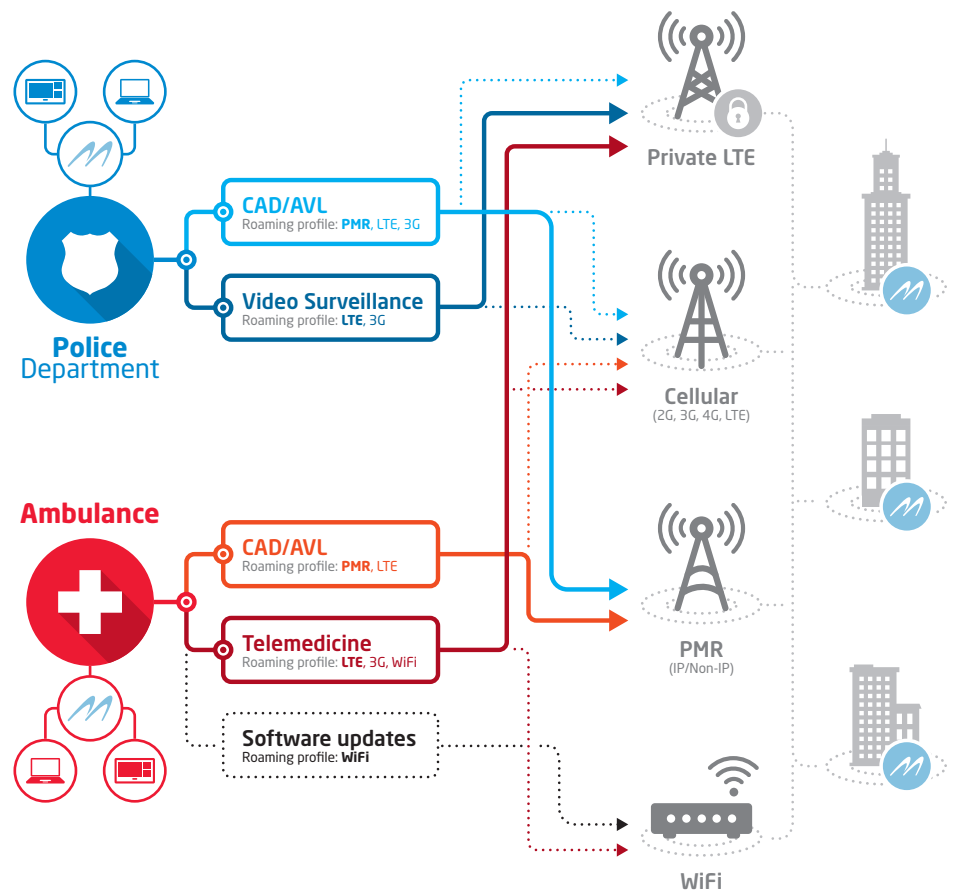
Police
Department

CAD/AVL
Roaming profile: **PMR**, LTE, 3G

Video Surveillance
Roaming profile: **LTE**, 3G

Ambulance

CAD/AVL
Roaming profile: **PMR**, LTE

Telemedicine
Roaming profile: **LTE**, 3G, WiFi

Software updates
Roaming profile: **WiFi**

Private LTE

Cellular
(2G, 3G, 4G, LTE)

PMR
(IP/Non-IP)

WiFi